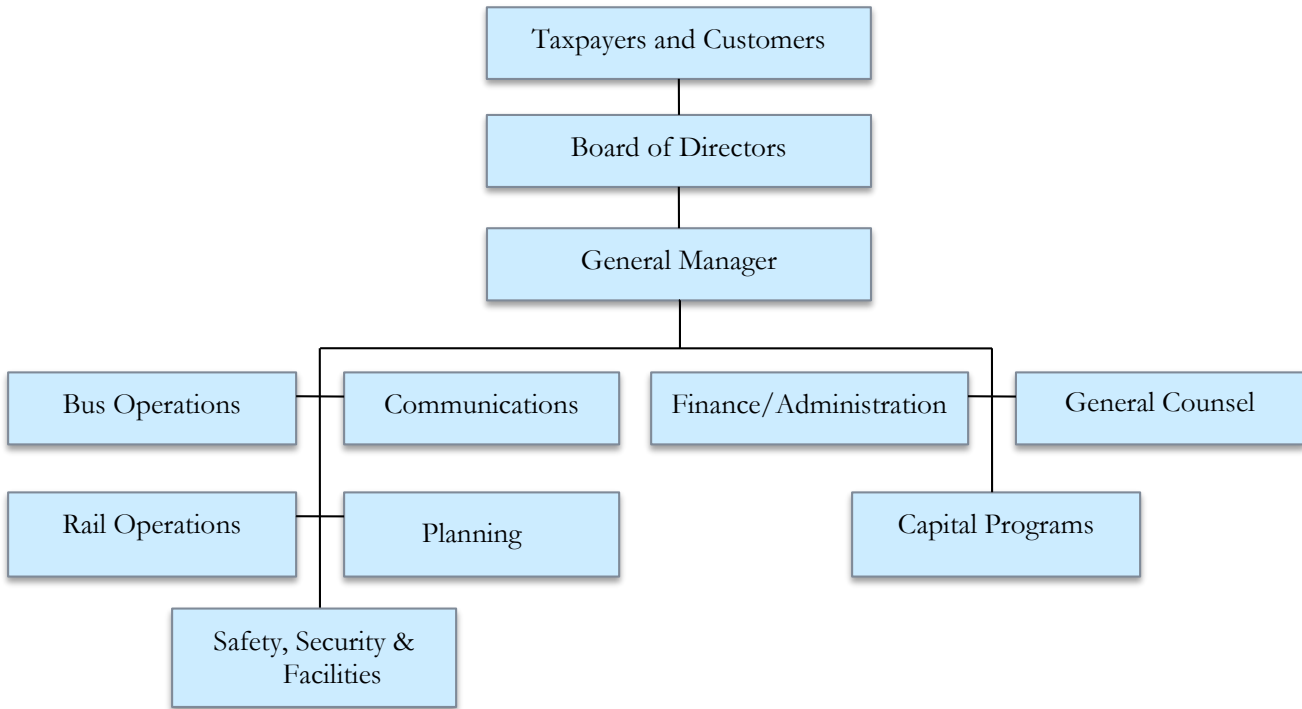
Taxpayers and Customers

Board of Directors

General Manager

Bus Operations

Communications

Finance/Administration

General Counsel

Rail Operations

Planning

Capital Programs

Safety, Security & Facilities